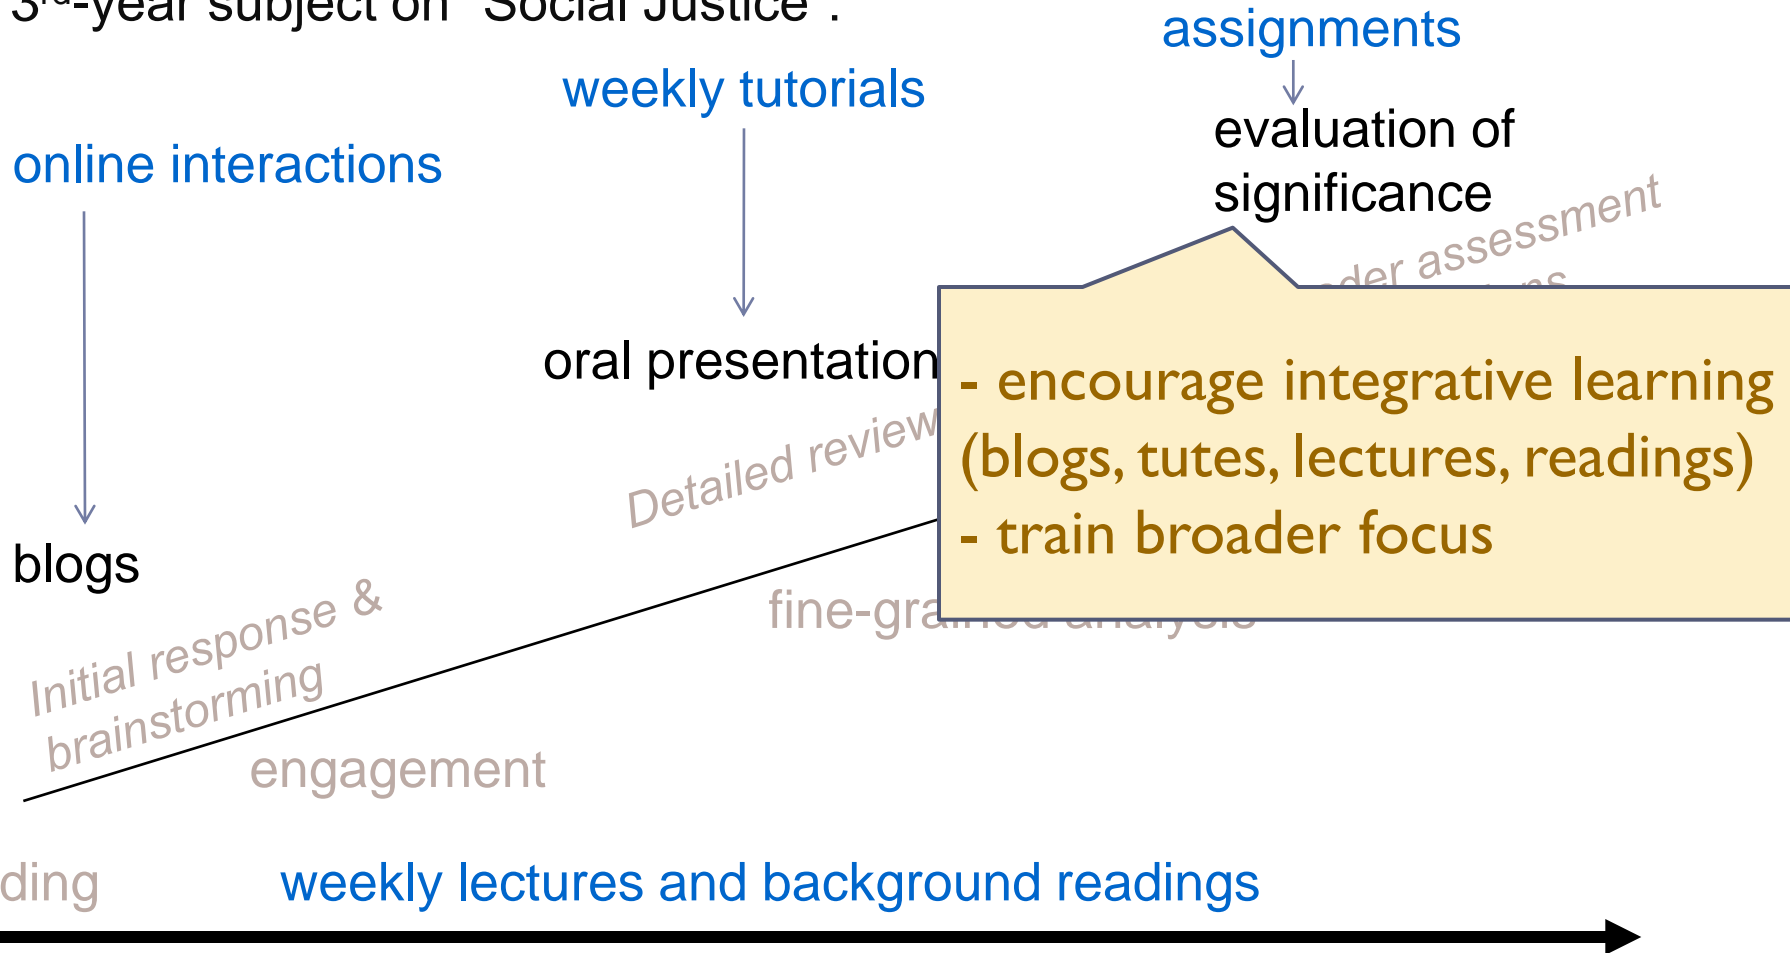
3rd-year subject on "Social Justice":

assignments

weekly tutorials

evaluation of significance

online interactions

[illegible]der assessment

oral presentation

- encourage integrative learning (blogs, tutes, lectures, readings)
- train broader focus

Detailed review

blogs

fine-gra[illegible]

Initial response & brainstorming

engagement

ding

weekly lectures and background readings